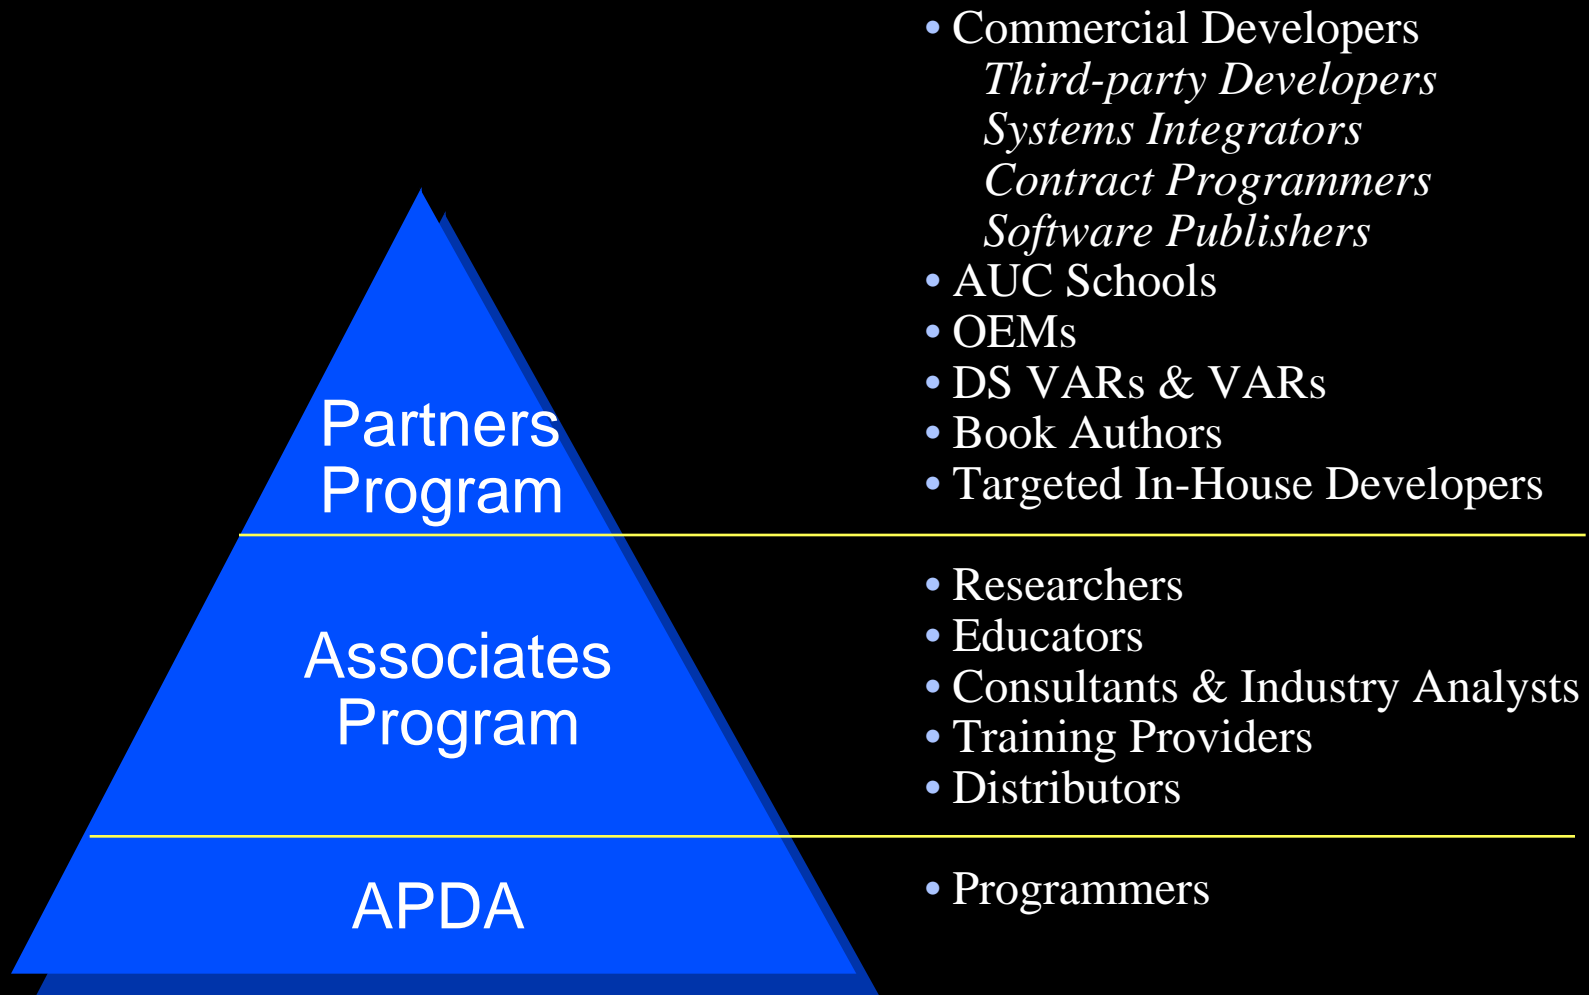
Partners Program

• Commercial Developers
*Third-party Developers*
*Systems Integrators*
*Contract Programmers*
*Software Publishers*
• AUC Schools
• OEMs
• DS VARs & VARs
• Book Authors
• Targeted In-House Developers

Associates Program

• Researchers
• Educators
• Consultants & Industry Analysts
• Training Providers
• Distributors

APDA

• Programmers